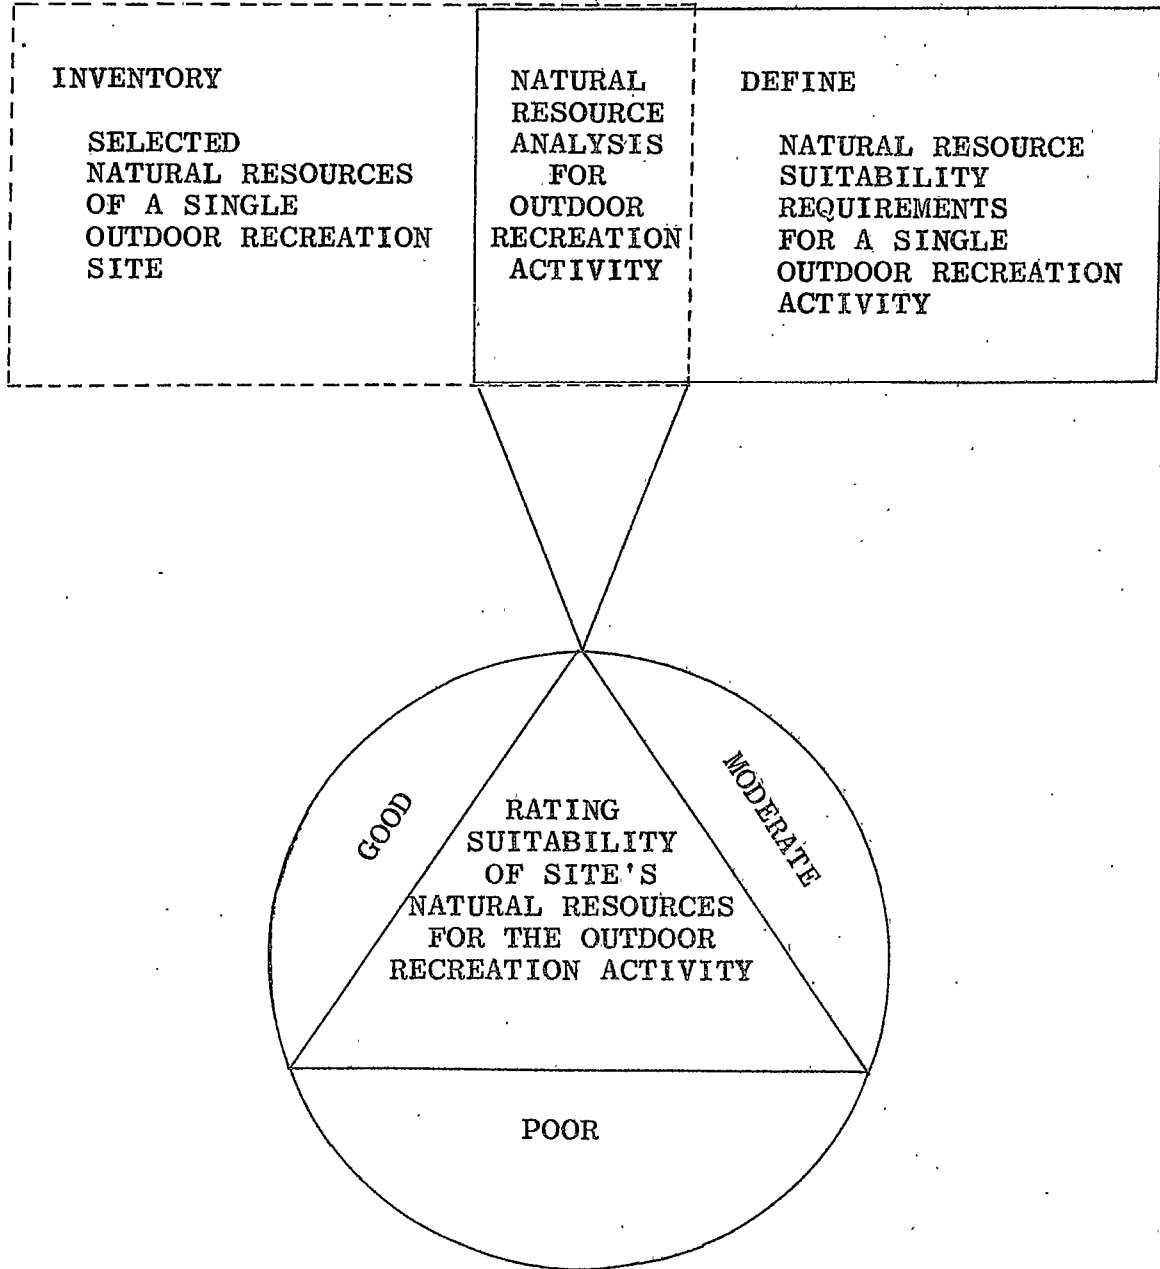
INVENTORY

SELECTED NATURAL RESOURCES OF A SINGLE OUTDOOR RECREATION SITE

NATURAL RESOURCE ANALYSIS FOR OUTDOOR RECREATION ACTIVITY

DEFINE

NATURAL RESOURCE SUITABILITY REQUIREMENTS FOR A SINGLE OUTDOOR RECREATION ACTIVITY

GOOD

RATING SUITABILITY OF SITE'S NATURAL RESOURCES FOR THE OUTDOOR RECREATION ACTIVITY

MODERATE

POOR